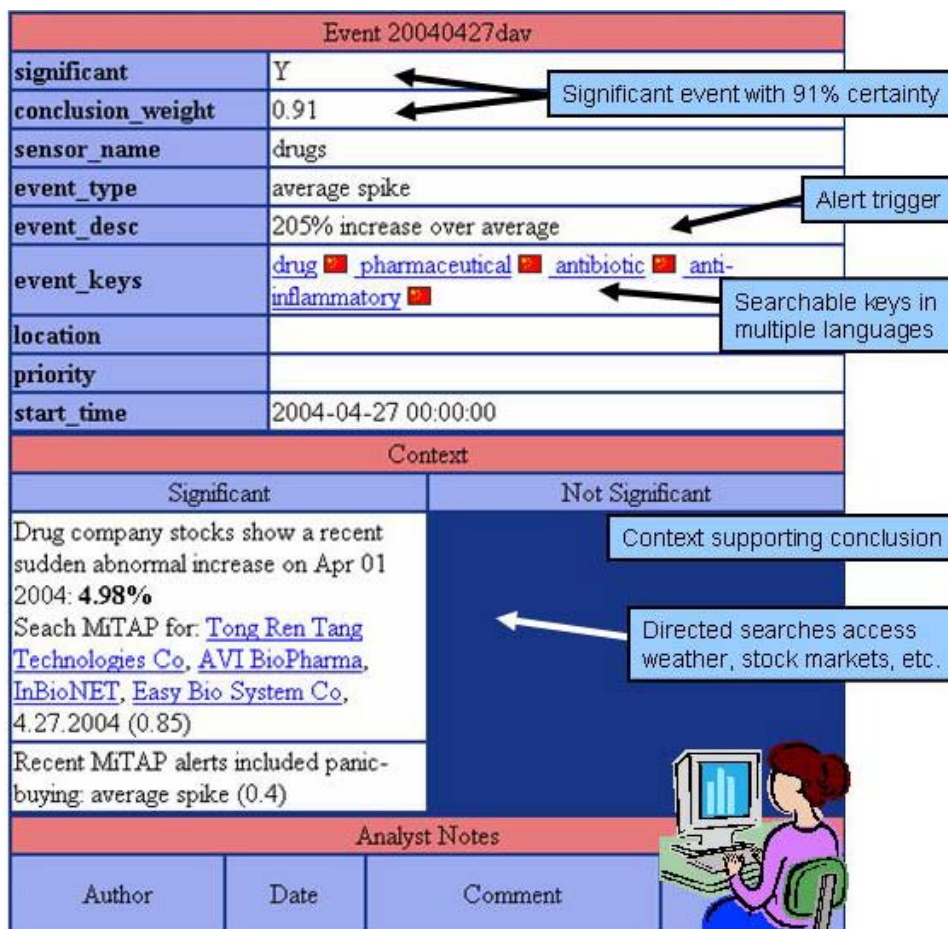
| Event 20040427dav | |
|---|---|
| significant | Y |
| conclusion_weight | 0.91 |
| sensor_name | drugs |
| event_type | average spike |
| event_desc | 205% increase over average |
| event_keys | drug pharmaceutical antibiotic anti-inflammatory |
| location | |
| priority | |
| start_time | 2004-04-27 00:00:00 |

Significant event with 91% certainty

Alert trigger

Searchable keys in multiple languages

Context

| Significant | Not Significant |
|---|---|
| Drug company stocks show a recent sudden abnormal increase on Apr 01 2004: **4.98%** Seach MiTAP for: Tong Ren Tang Technologies Co, AVI BioPharma, InBioNET, Easy Bio System Co, 4.27.2004 (0.85) | |
| Recent MiTAP alerts included panic-buying: average spike (0.4) | |

Context supporting conclusion

Directed searches access weather, stock markets, etc.

Analyst Notes

| Author | Date | Comment |
|---|---|---|